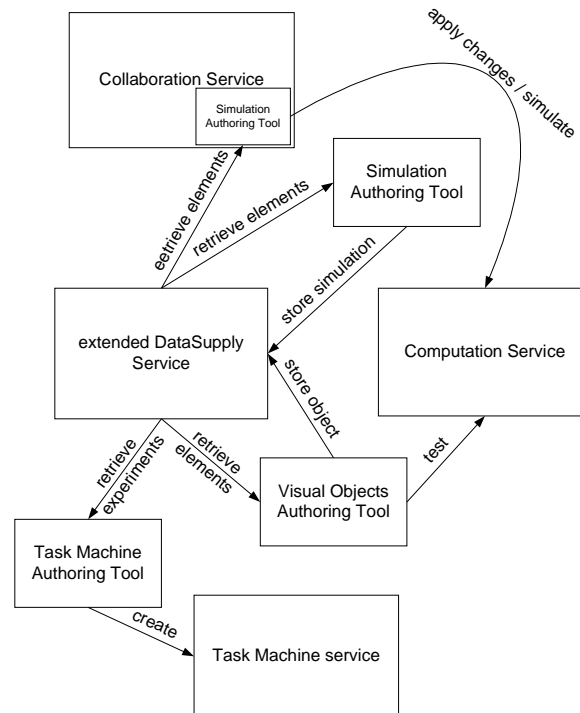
Collaboration Service

Simulation Authoring Tool

apply changes / simulate

eetrieve elements

retrieve elements

Simulation Authoring Tool

store simulation

extended DataSupply Service

Computation Service

store object

retrieve experiments

retrieve elements

test

Visual Objects Authoring Tool

Task Machine Authoring Tool

create

Task Machine service